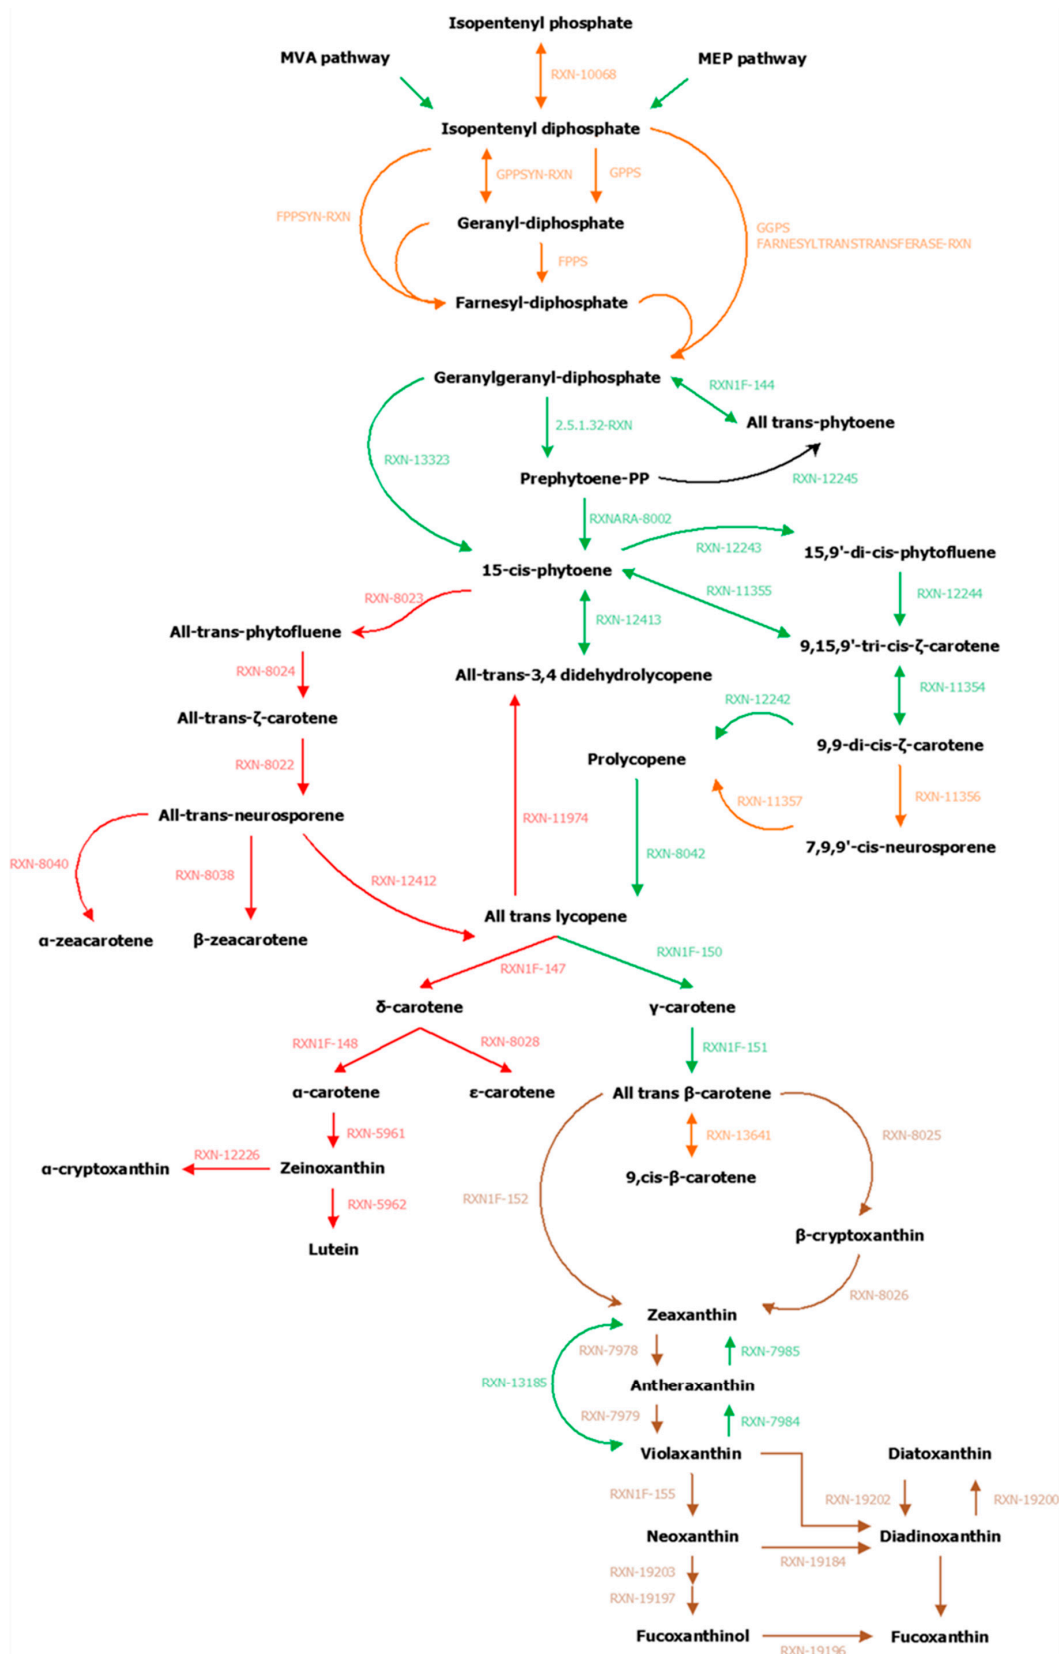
Isopentenyl phosphate

MVA pathway

MEP pathway

RXN-10068

Isopentenyl diphosphate

GPPSYN-RXN

GPPS

FPPSYN-RXN

Geranyl-diphosphate

GGPS
FARNESYLTRANSTRANSFERASE-RXN

FPPS

Farnesyl-diphosphate

Geranylgeranyl-diphosphate

RXN1F-144

All trans-phytoene

2.5.1.32-RXN

RXN-13323

Prephytoene-PP

RXN-12245

RXNARA-8002

RXN-12243

15,9'-di-cis-phytofluene

15-cis-phytoene

RXN-11355

RXN-8023

RXN-12244

All-trans-phytofluene

RXN-12413

9,15,9'-tri-cis-ζ-carotene

RXN-8024

All-trans-3,4 didehydrolycopene

RXN-11354

All-trans-ζ-carotene

RXN-12242

9,9-di-cis-ζ-carotene

Prolycopene

RXN-8022

RXN-11357

RXN-11356

All-trans-neurosporene

RXN-11974

7,9,9'-cis-neurosporene

RXN-8040

RXN-8038

RXN-12412

RXN-8042

α-zeacarotene

β-zeacarotene

All trans lycopene

RXN1F-150

RXN1F-147

δ-carotene

γ-carotene

RXN1F-148

RXN-8028

RXN1F-151

α-carotene

ε-carotene

All trans β-carotene

RXN-5961

RXN-13641

RXN-8025

RXN-12226

α-cryptoxanthin

Zeinoxanthin

9,cis-β-carotene

RXN1F-152

RXN-5962

β-cryptoxanthin

Lutein

RXN-8026

Zeaxanthin

RXN-7978

RXN-7985

RXN-13185

Antheraxanthin

RXN-7979

RXN-7984

Violaxanthin

Diatoxanthin

RXN1F-155

RXN-19202

RXN-19200

Neoxanthin

Diadinoxanthin

RXN-19184

RXN-19203

RXN-19197

Fucoxanthinol

Fucoxanthin

RXN-19196